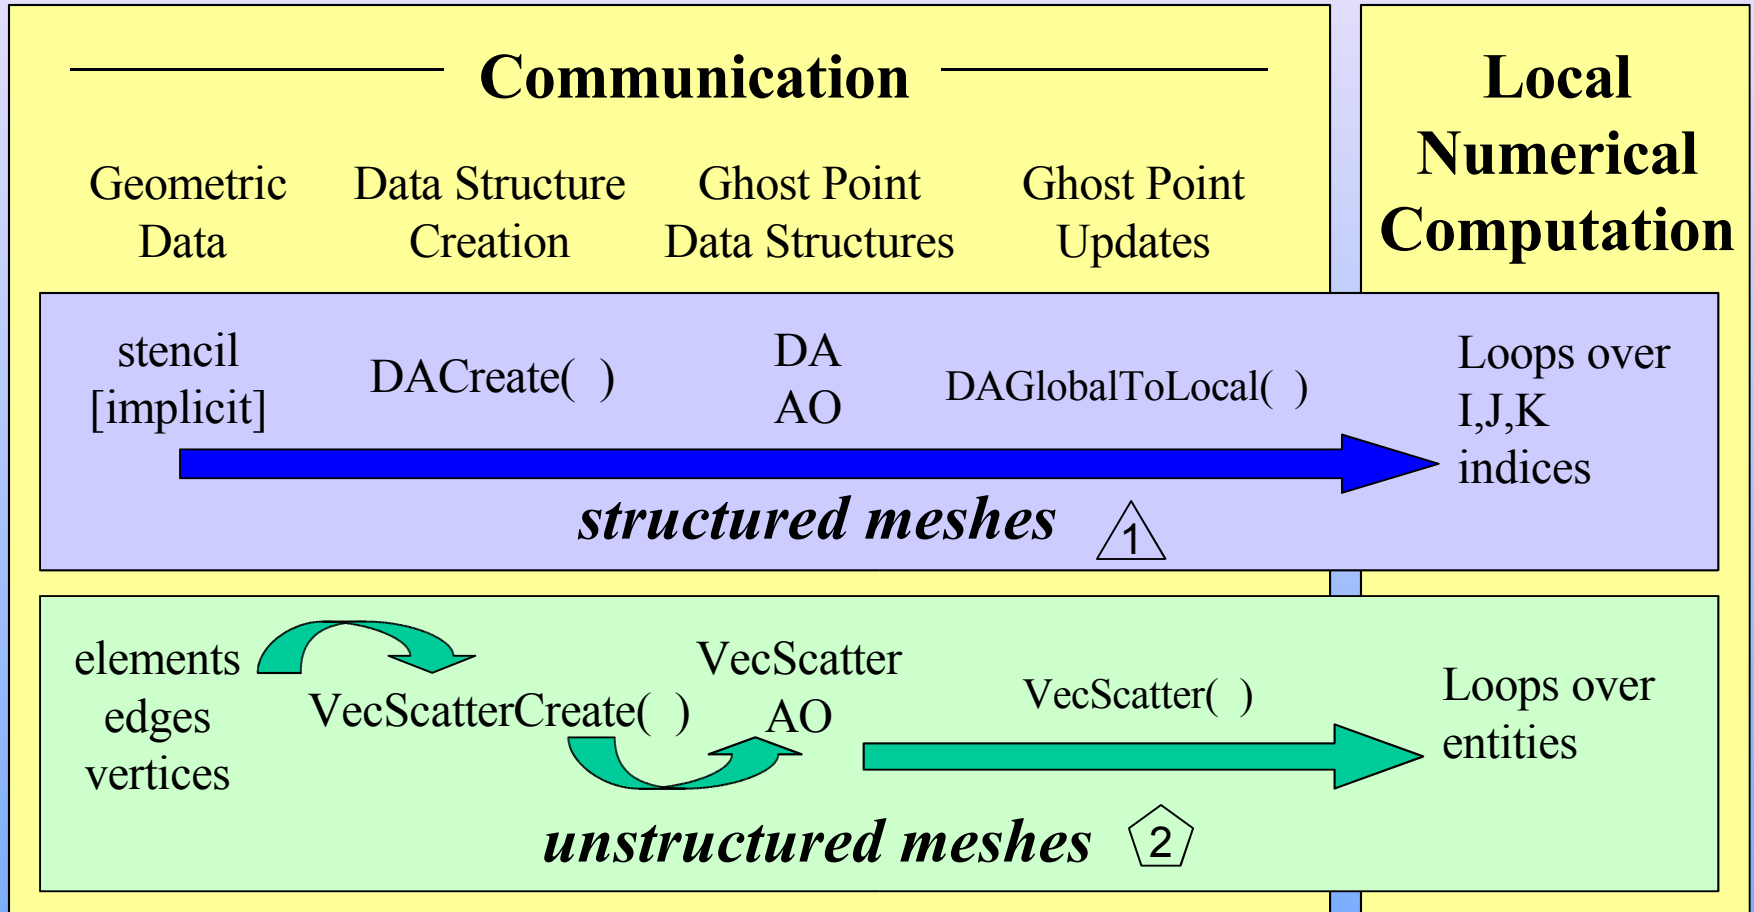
Communication

Local Numerical Computation

Geometric Data

Data Structure Creation

Ghost Point Data Structures

Ghost Point Updates

stencil [implicit]

DACreate( )

DA AO

DAGlobalToLocal( )

Loops over I,J,K indices

structured meshes 1

elements edges vertices

VecScatterCreate( )

VecScatter AO

VecScatter( )

Loops over entities

unstructured meshes 2